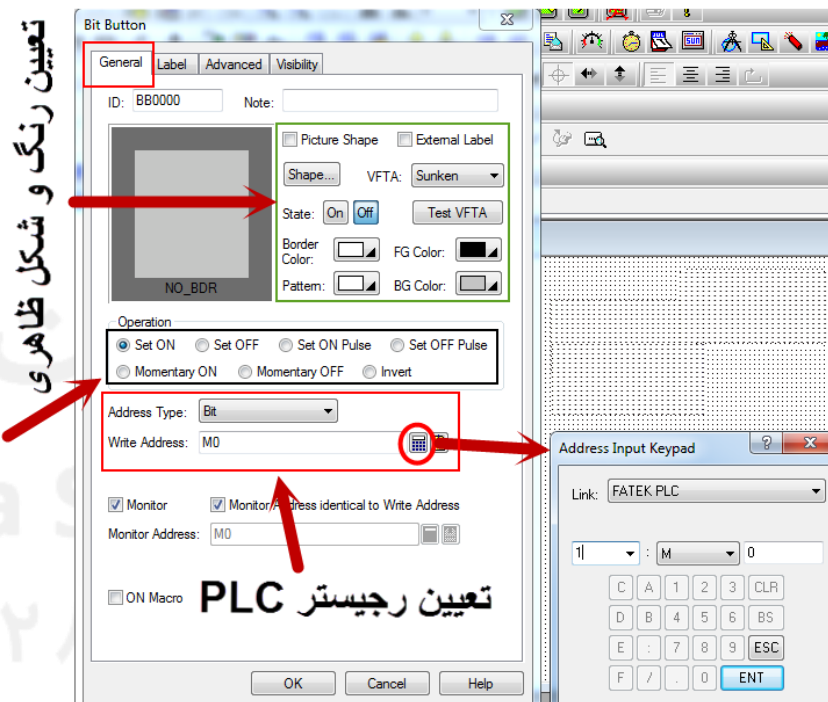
تعیین رنگ و شکل ظاهری

Bit Button

General | Label | Advanced | Visibility

ID: BB0000  Note:

Picture Shape  External Label

Shape...  VFTA: Sunken

State: On Off  Test VFTA

Border Color:  FG Color:

Pattern:  BG Color:

NO_BDR

Operation
Set ON  Set OFF  Set ON Pulse  Set OFF Pulse
Momentary ON  Momentary OFF  Invert

Address Type: Bit
Write Address: M0

Monitor  Monitor Address identical to Write Address
Monitor Address: M0

ON Macro

تعیین رجیستر PLC

OK  Cancel  Help

Address Input Keypad

Link: FATEK PLC

1 : M 0

C A 1 2 3 CLR
D B 4 5 6 BS
E : 7 8 9 ESC
F / . 0 ENT